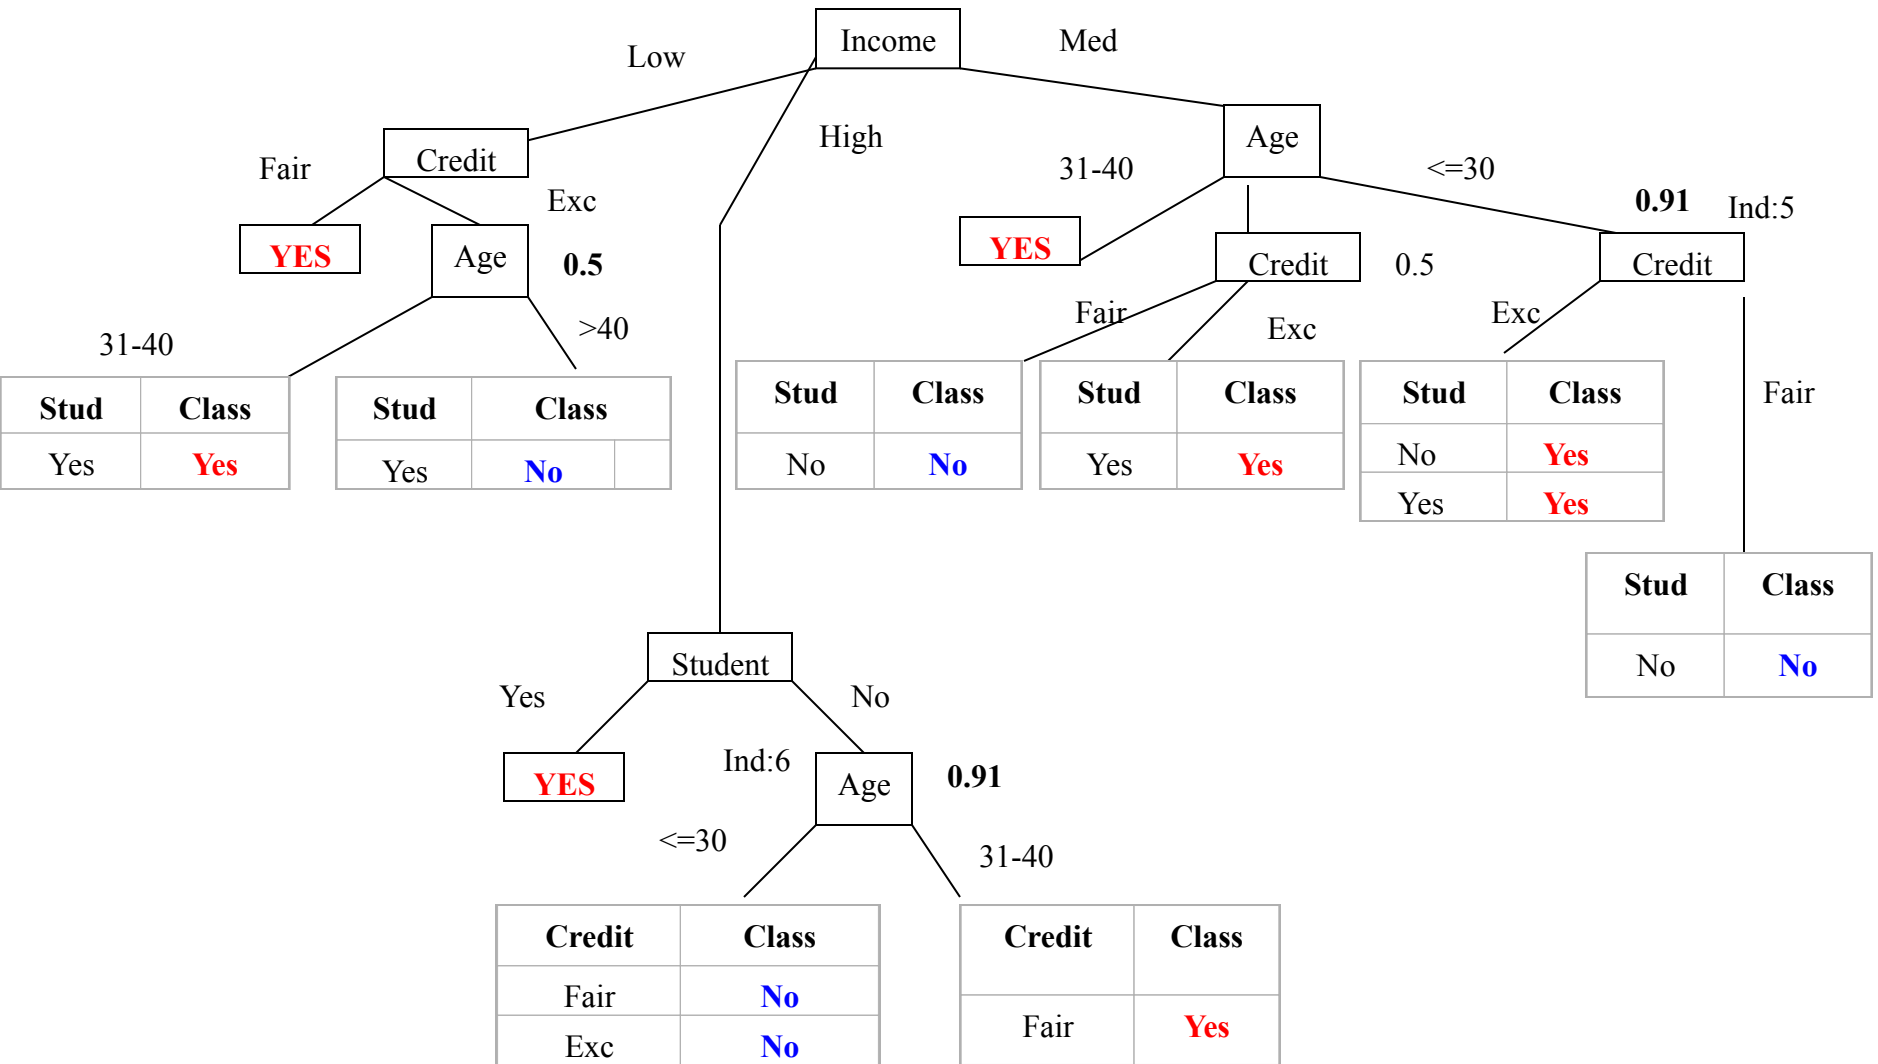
Income

Low

Med

High

Credit

Fair

Exc

YES

Age

0.5

31-40

>40

| Stud | Class |
|---|---|
| Yes | Yes |

| Stud | Class |
|---|---|
| Yes | No |

Age

31-40

<=30

YES

Credit

0.5

0.91

Ind:5

Credit

Fair

Exc

Exc

| Stud | Class |
|---|---|
| No | No |

| Stud | Class |
|---|---|
| Yes | Yes |

| Stud | Class |
|---|---|
| No | Yes |
| Yes | Yes |

Fair

| Stud | Class |
|---|---|
| No | No |

Student

Yes

No

YES

Ind:6

Age

0.91

<=30

31-40

| Credit | Class |
|---|---|
| Fair | No |
| Exc | No |

| Credit | Class |
|---|---|
| Fair | Yes |